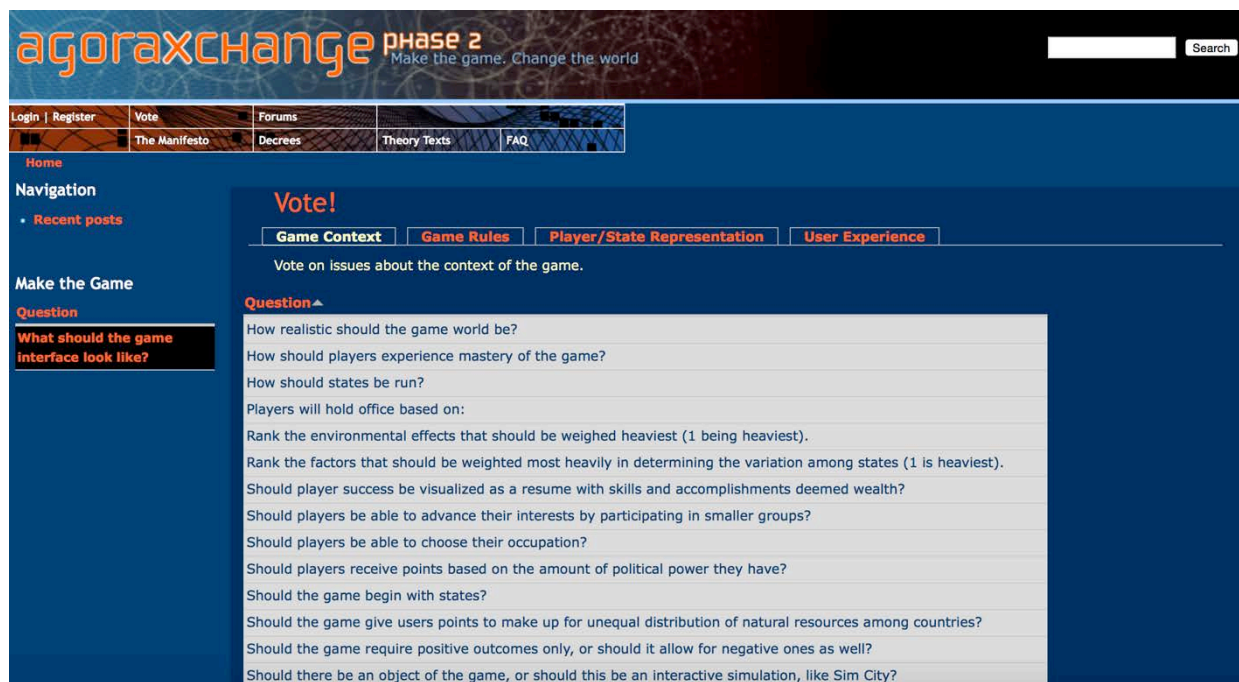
agoraxchange phase 2
Make the game. Change the world

Search

Login | Register
Vote
Forums
The Manifesto
Decrees
Theory Texts
FAQ

Home

Navigation
• Recent posts

Make the Game
Question
What should the game interface look like?

Vote!

Game Context | Game Rules | Player/State Representation | User Experience

Vote on issues about the context of the game.

| Question▲ |
|---|
| How realistic should the game world be? |
| How should players experience mastery of the game? |
| How should states be run? |
| Players will hold office based on: |
| Rank the environmental effects that should be weighed heaviest (1 being heaviest). |
| Rank the factors that should be weighted most heavily in determining the variation among states (1 is heaviest). |
| Should player success be visualized as a resume with skills and accomplishments deemed wealth? |
| Should players be able to advance their interests by participating in smaller groups? |
| Should players be able to choose their occupation? |
| Should players receive points based on the amount of political power they have? |
| Should the game begin with states? |
| Should the game give users points to make up for unequal distribution of natural resources among countries? |
| Should the game require positive outcomes only, or should it allow for negative ones as well? |
| Should there be an object of the game, or should this be an interactive simulation, like Sim City? |